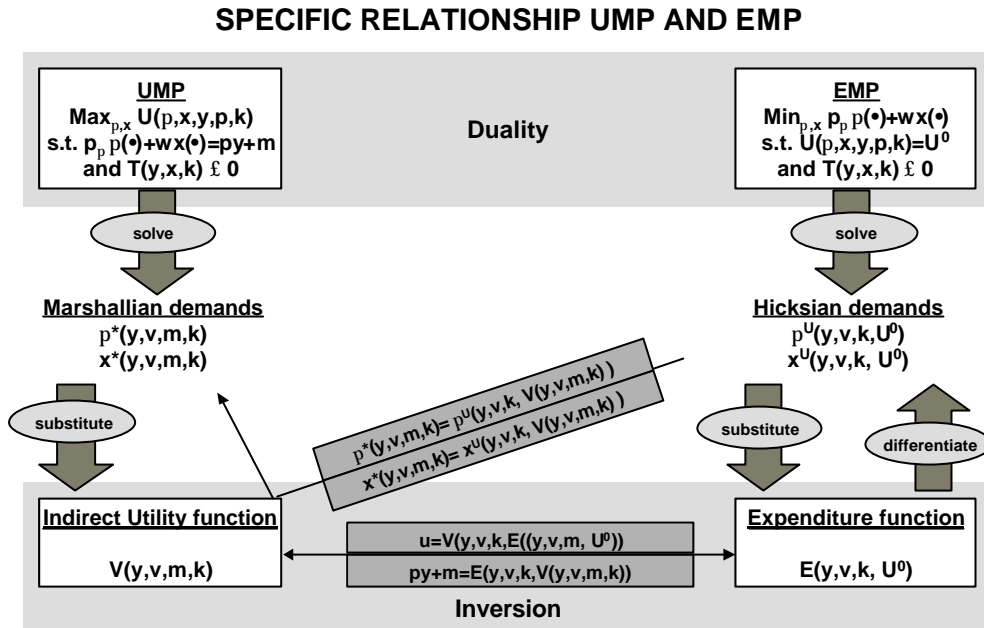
SPECIFIC RELATIONSHIP UMP AND EMP

UMP
$Max_{p,x}$ U(p,x,y,p,k)
s.t. $p_p$ p(•)+wx(•)=py+m
and T(y,x,k) £ 0

Duality

EMP
$Min_{p,x}$ $p_p$ p(•)+wx(•)
s.t. U(p,x,y,p,k)=$U^0$
and T(y,x,k) £ 0

solve

solve

Marshallian demands
p*(y,v,m,k)
x*(y,v,m,k)

Hicksian demands
$p^U$(y,v,k,$U^0$)
$x^U$(y,v,k, $U^0$)

p*(y,v,m,k)= $p^U$(y,v,k, V(y,v,m,k) )
x*(y,v,m,k)= $x^U$(y,v,k, V(y,v,m,k) )

substitute

substitute

differentiate

Indirect Utility function
V(y,v,m,k)

u=V(y,v,k,E((y,v,m, $U^0$))
py+m=E(y,v,k,V(y,v,m,k))

Expenditure function
E(y,v,k, $U^0$)

Inversion